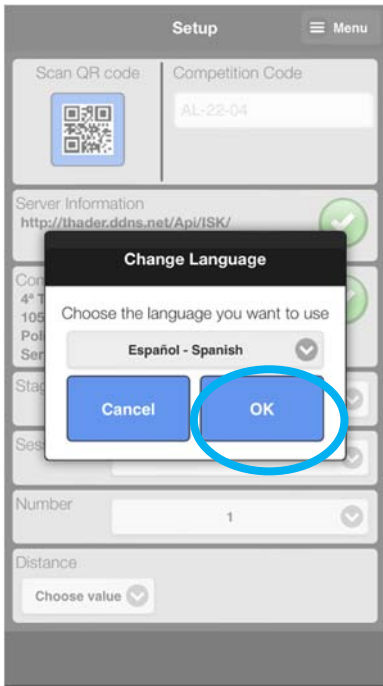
Setup

Menu

Scan QR code

Competition Code

AL-22-04

Server Information

http://thader.ddns.net/Api/ISK/

Co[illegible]

4° T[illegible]

105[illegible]

Poli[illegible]

Ser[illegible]

Sta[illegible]

Ses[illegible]

Change Language

Choose the language you want to use

Español - Spanish

Cancel

OK

Number

1

Distance

Choose value